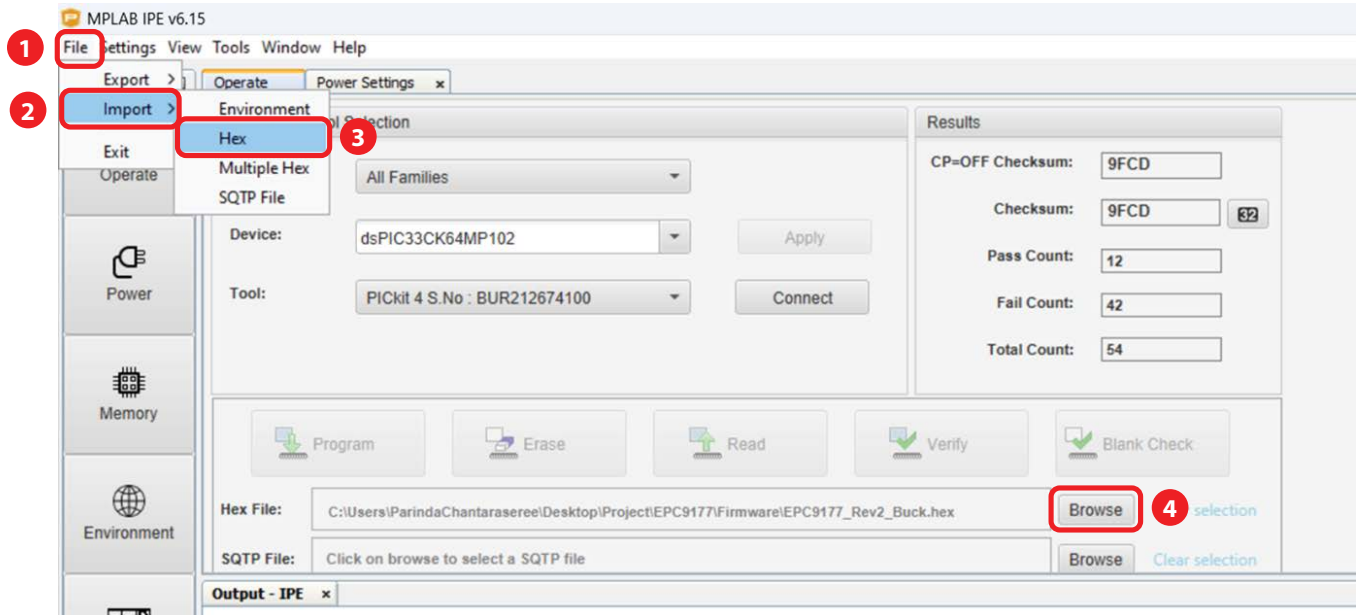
MPLAB IPE v6.15

1 File Settings View Tools Window Help

Export >
2 Import >
Exit

Environment
Hex 3
Multiple Hex
SQTP File

Operate
Power Settings ×

ol Selection

All Families

Device: dsPIC33CK64MP102 Apply

Tool: PICkit 4 S.No : BUR212674100 Connect

Results

CP=OFF Checksum: 9FCD

Checksum: 9FCD 32

Pass Count: 12

Fail Count: 42

Total Count: 54

Operate

Power

Memory

Environment

Program Erase Read Verify Blank Check

Hex File: C:\Users\ParindaChantaraseree\Desktop\Project\EPC9177\Firmware\EPC9177_Rev2_Buck.hex Browse 4 selection

SQTP File: Click on browse to select a SQTP file Browse Clear selection

Output - IPE ×